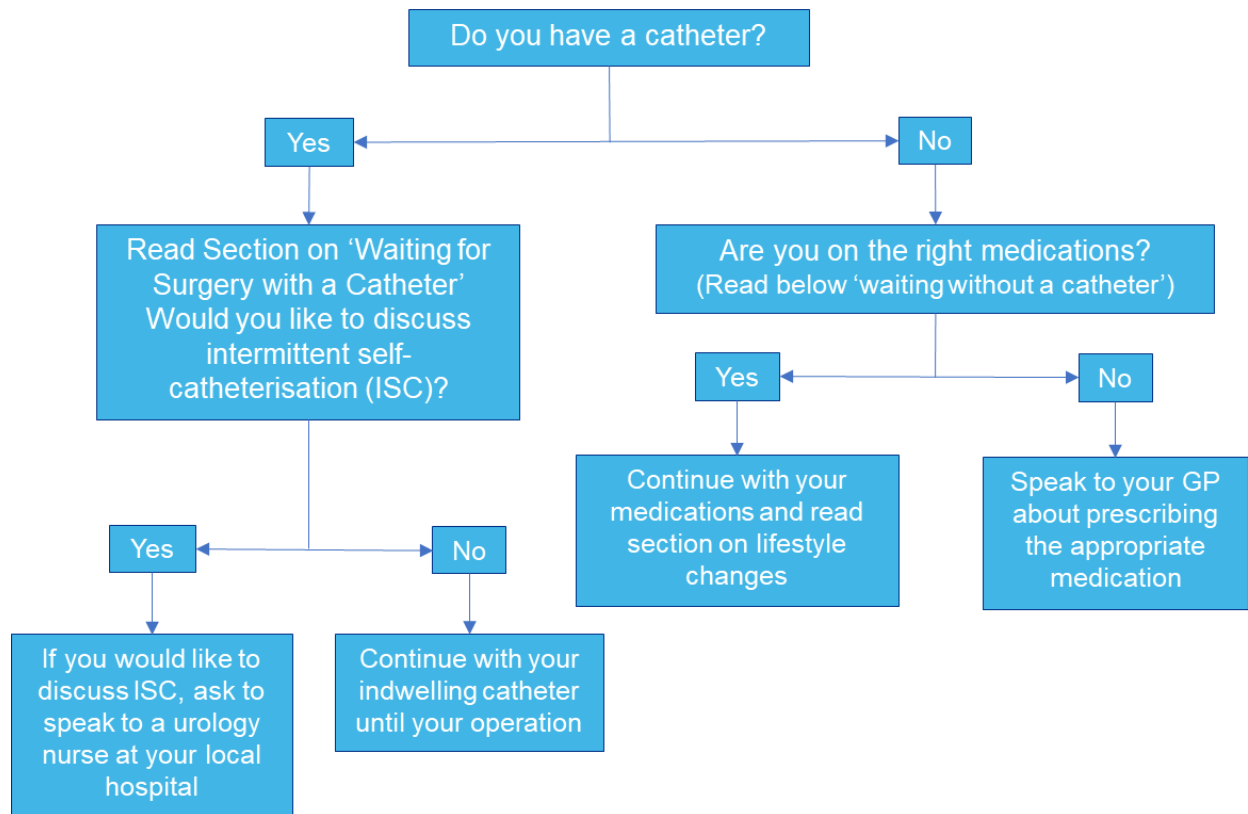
Do you have a catheter?

Yes

No

Read Section on 'Waiting for Surgery with a Catheter' Would you like to discuss intermittent self-catheterisation (ISC)?

Are you on the right medications? (Read below 'waiting without a catheter')

Yes

No

Yes

No

Continue with your medications and read section on lifestyle changes

Speak to your GP about prescribing the appropriate medication

If you would like to discuss ISC, ask to speak to a urology nurse at your local hospital

Continue with your indwelling catheter until your operation